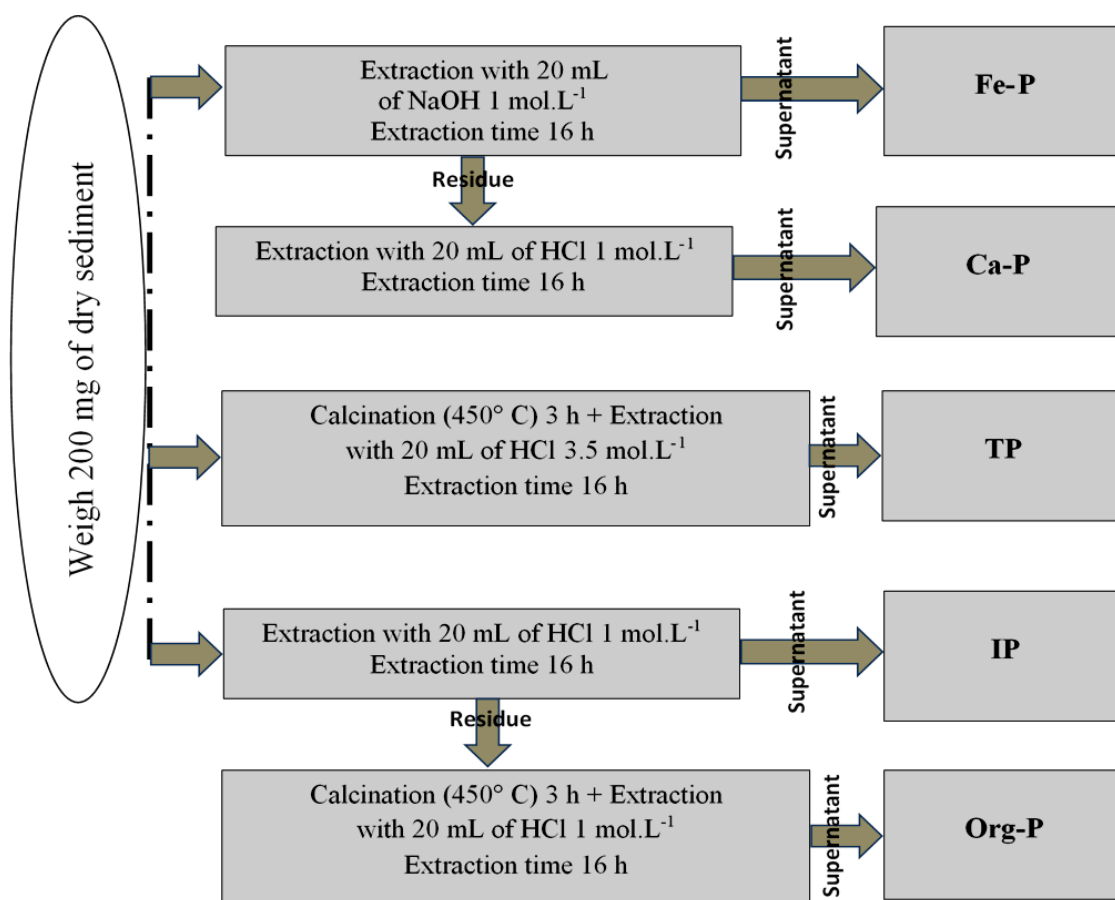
Weigh 200 mg of dry sediment

Extraction with 20 mL of NaOH 1 mol.L$^{-1}$
Extraction time 16 h

Supernatant

Fe-P

Residue

Extraction with 20 mL of HCl 1 mol.L$^{-1}$
Extraction time 16 h

Supernatant

Ca-P

Calcination (450° C) 3 h + Extraction with 20 mL of HCl 3.5 mol.L$^{-1}$
Extraction time 16 h

Supernatant

TP

Extraction with 20 mL of HCl 1 mol.L$^{-1}$
Extraction time 16 h

Supernatant

IP

Residue

Calcination (450° C) 3 h + Extraction with 20 mL of HCl 1 mol.L$^{-1}$
Extraction time 16 h

Supernatant

Org-P